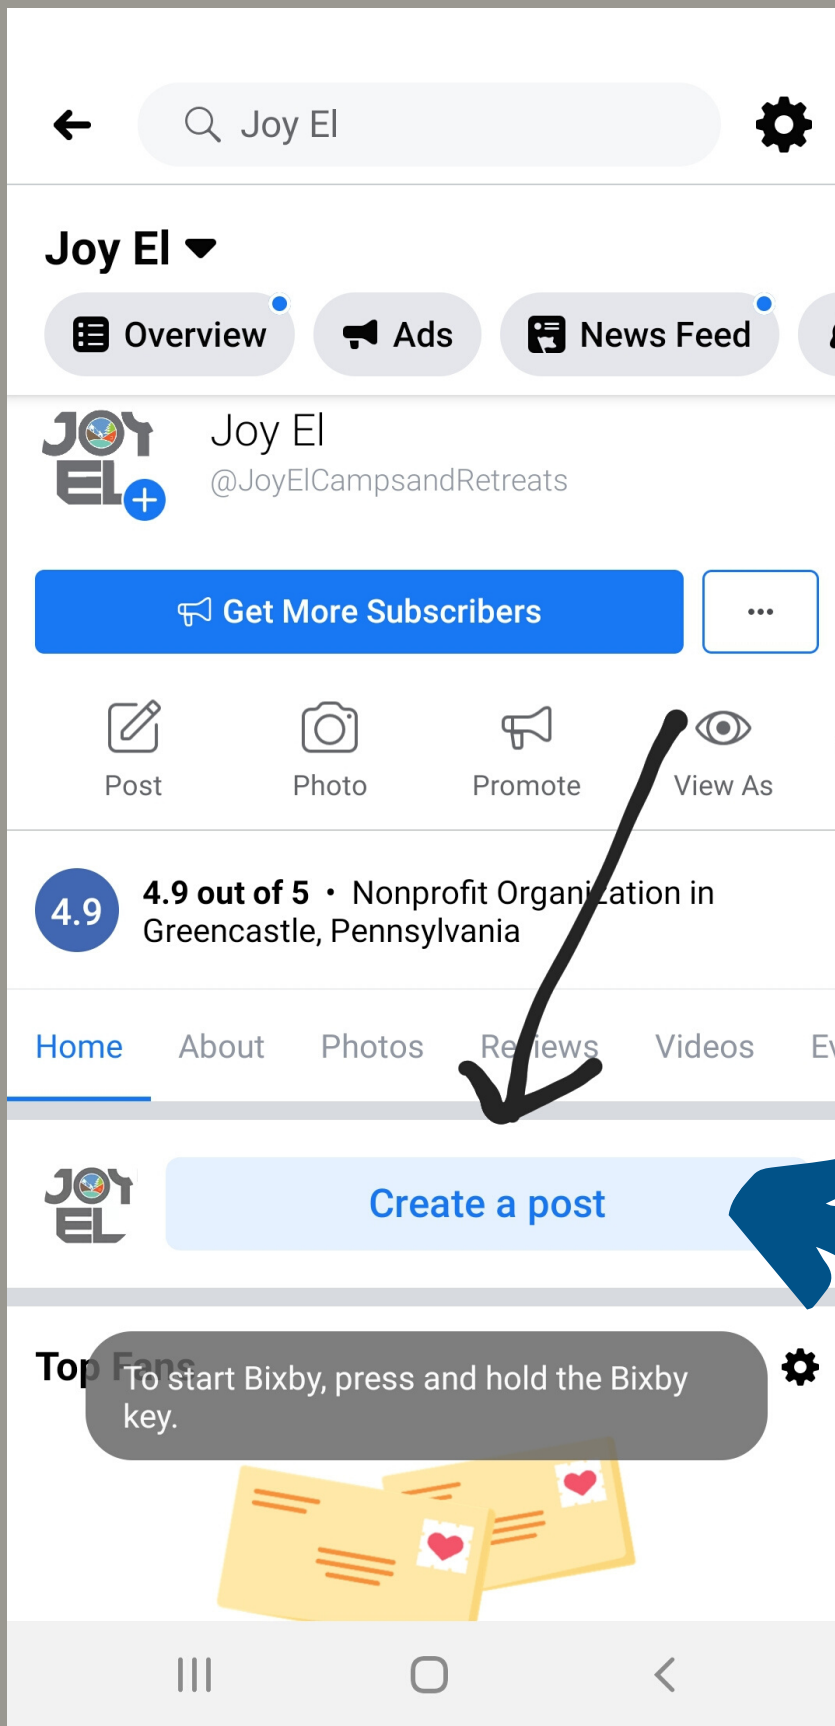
Joy El

Joy El

Overview Ads News Feed

JOY EL

Joy El
@JoyElCampsandRetreats

Get More Subscribers

...

Post Photo Promote View As

4.9

4.9 out of 5 • Nonprofit Organization in Greencastle, Pennsylvania

Home About Photos Reviews Videos Ev

JOY EL

Create a post

Top Fans

To start Bixby, press and hold the Bixby key.